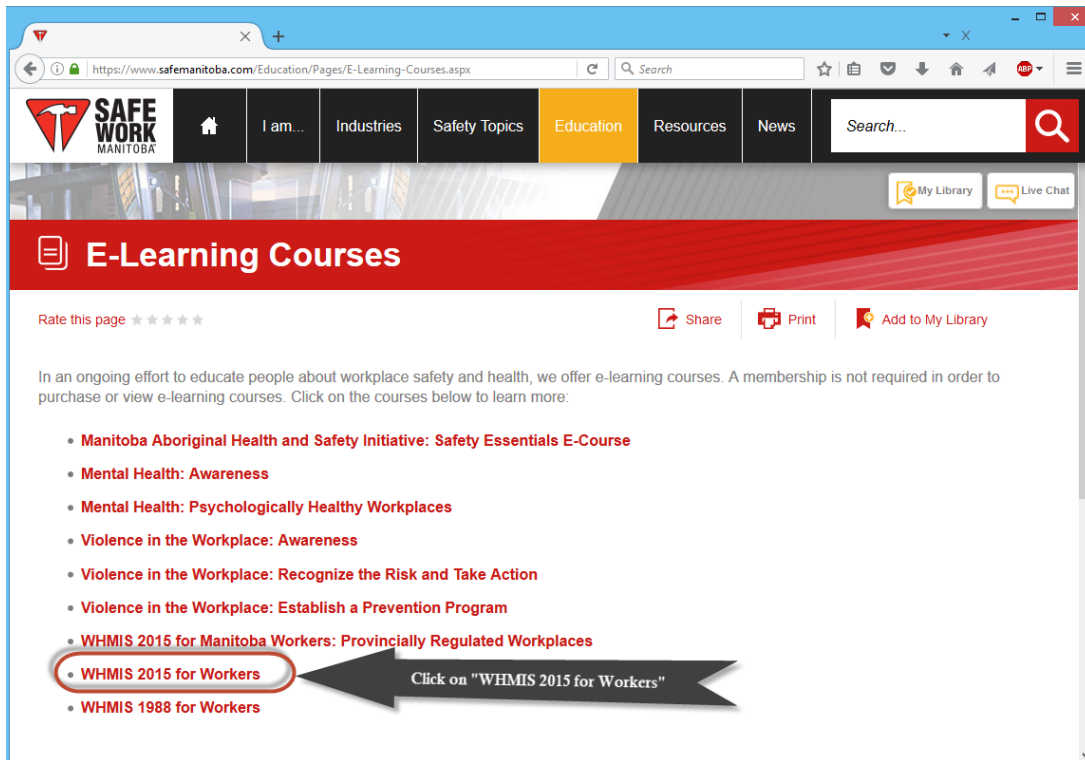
https://www.safemanitoba.com/Education/Pages/E-Learning-Courses.aspx

Search

ABP

SAFE WORK MANITOBA

I am...

Industries

Safety Topics

Education

Resources

News

Search...

My Library

Live Chat

E-Learning Courses

Rate this page

Share

Print

Add to My Library

In an ongoing effort to educate people about workplace safety and health, we offer e-learning courses. A membership is not required in order to purchase or view e-learning courses. Click on the courses below to learn more:

- Manitoba Aboriginal Health and Safety Initiative: Safety Essentials E-Course
- Mental Health: Awareness
- Mental Health: Psychologically Healthy Workplaces
- Violence in the Workplace: Awareness
- Violence in the Workplace: Recognize the Risk and Take Action
- Violence in the Workplace: Establish a Prevention Program
- WHMIS 2015 for Manitoba Workers: Provincially Regulated Workplaces
- WHMIS 2015 for Workers
- WHMIS 1988 for Workers

Click on "WHMIS 2015 for Workers"